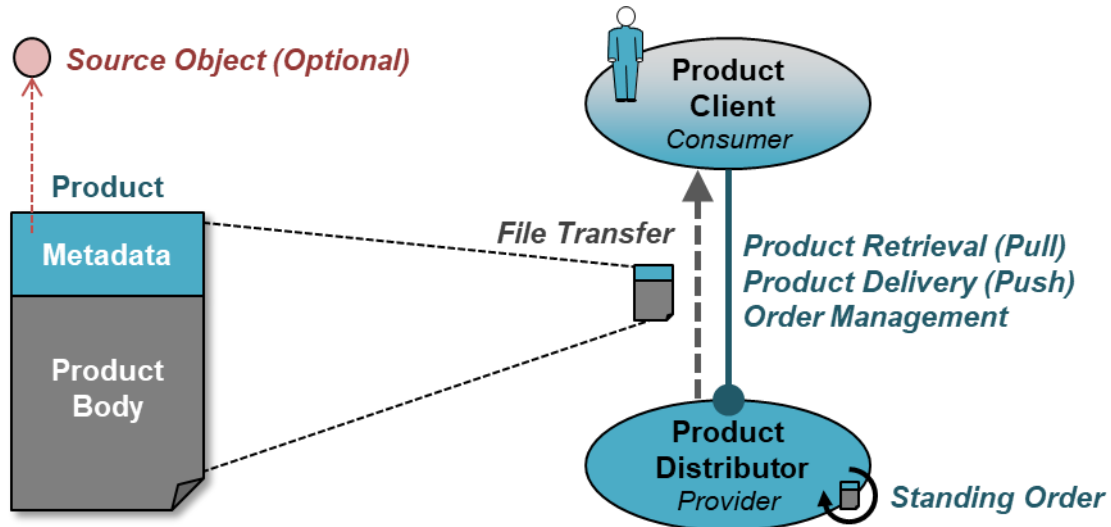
Source Object (Optional)

Product

Metadata

Product Body

File Transfer

Product Client
Consumer

Product Retrieval (Pull)
Product Delivery (Push)
Order Management

Product Distributor
Provider

Standing Order